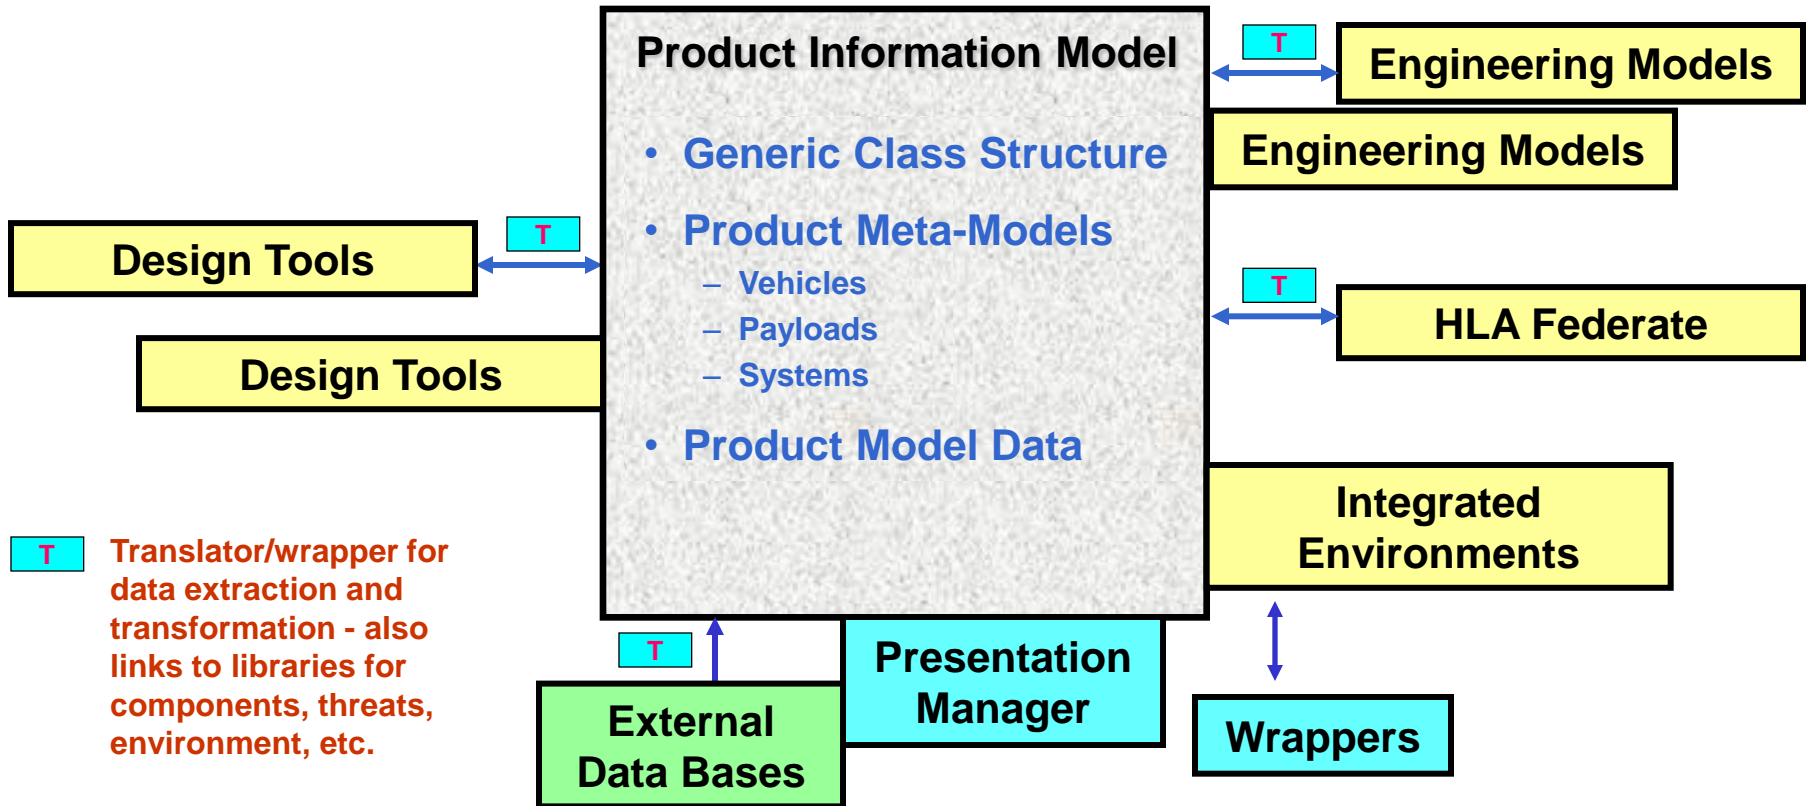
Product Information Model

• Generic Class Structure

• Product Meta-Models

– Vehicles

– Payloads

– Systems

• Product Model Data

T

Engineering Models

Engineering Models

T

Design Tools

Design Tools

T

HLA Federate

Integrated Environments

T Translator/wrapper for data extraction and transformation - also links to libraries for components, threats, environment, etc.

T

External Data Bases

Presentation Manager

Wrappers